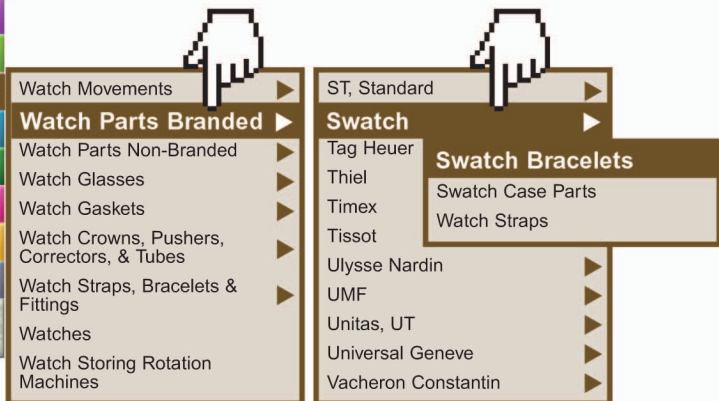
Watch Movements
Watch Parts Branded
Watch Parts Non-Branded
Watch Glasses
Watch Gaskets
Watch Crowns, Pushers, Correctors, & Tubes
Watch Straps, Bracelets & Fittings
Watches
Watch Storing Rotation Machines

ST, Standard
Swatch
Tag Heuer
Thiel
Timex
Tissot
Ulysse Nardin
UMF
Unitas, UT
Universal Geneve
Vacheron Constantin

Swatch Bracelets
Swatch Case Parts
Watch Straps